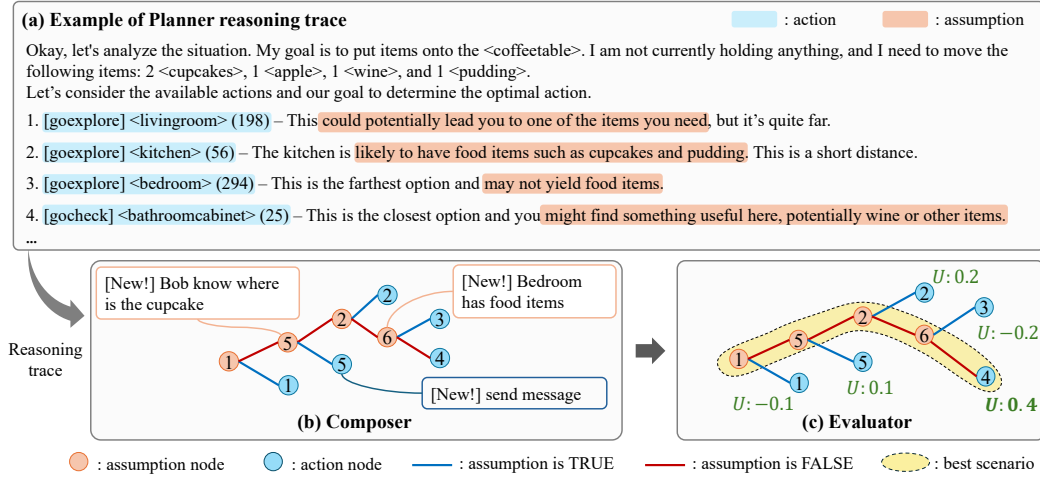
(a) Example of Planner reasoning trace

: action : assumption

Okay, let's analyze the situation. My goal is to put items onto the <coffeetable>. I am not currently holding anything, and I need to move the following items: 2 <cupcakes>, 1 <apple>, 1 <wine>, and 1 <pudding>.
Let's consider the available actions and our goal to determine the optimal action.

1. [goexplore] <livingroom> (198) – This could potentially lead you to one of the items you need, but it's quite far.

2. [goexplore] <kitchen> (56) – The kitchen is likely to have food items such as cupcakes and pudding. This is a short distance.

3. [goexplore] <bedroom> (294) – This is the farthest option and may not yield food items.

4. [gocheck] <bathroomcabinet> (25) – This is the closest option and you might find something useful here, potentially wine or other items.

...

Reasoning trace

[New!] Bob know where is the cupcake

[New!] Bedroom has food items

[New!] send message

1 5 2 6 2 3 4 5 1

(b) Composer

$U: 0.2$

$U: -0.2$

$U: 0.1$

$U: -0.1$

$U: 0.4$

1 5 2 6 2 3 4 5 1

(c) Evaluator

: assumption node : action node : assumption is TRUE : assumption is FALSE : best scenario